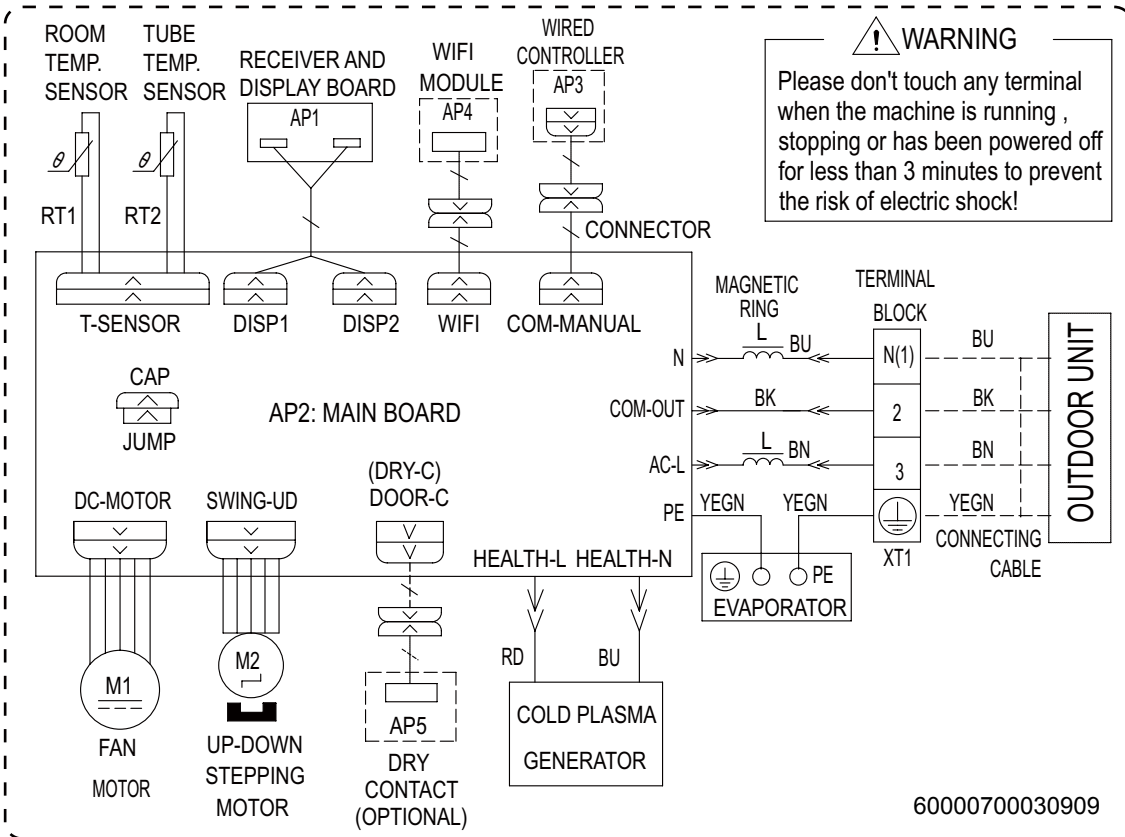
ROOM TEMP. SENSOR

TUBE TEMP. SENSOR

RECEIVER AND DISPLAY BOARD

AP1

WIFI MODULE

AP4

WIRED CONTROLLER

AP3

WARNING

Please don't touch any terminal when the machine is running , stopping or has been powered off for less than 3 minutes to prevent the risk of electric shock!

RT1

RT2

CONNECTOR

T-SENSOR

DISP1

DISP2

WIFI

COM-MANUAL

MAGNETIC RING

TERMINAL BLOCK

L

BU

N

N(1)

BU

OUTDOOR UNIT

CAP

JUMP

AP2: MAIN BOARD

COM-OUT

BK

2

BK

L

AC-L

BN

3

BN

DC-MOTOR

SWING-UD

(DRY-C) DOOR-C

PE

YEGN

YEGN

YEGN

XT1

CONNECTING CABLE

HEALTH-L

HEALTH-N

PE

EVAPORATOR

RD

BU

M1

M2

AP5

COLD PLASMA GENERATOR

FAN MOTOR

UP-DOWN STEPPING MOTOR

DRY CONTACT (OPTIONAL)

60000700030909